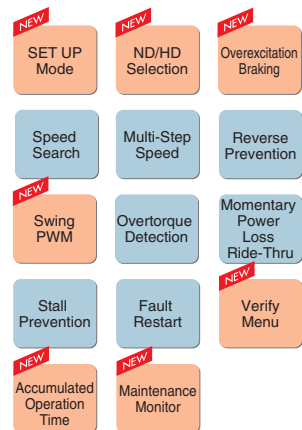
NEW
SET UP Mode

NEW
ND/HD Selection

NEW
Overexcitation Braking

Speed Search

Multi-Step Speed

Reverse Prevention

NEW
Swing PWM

Overtorque Detection

Momentary Power Loss Ride-Thru

Stall Prevention

Fault Restart

NEW
Verify Menu

NEW
Accumulated Operation Time

NEW
Maintenance Monitor